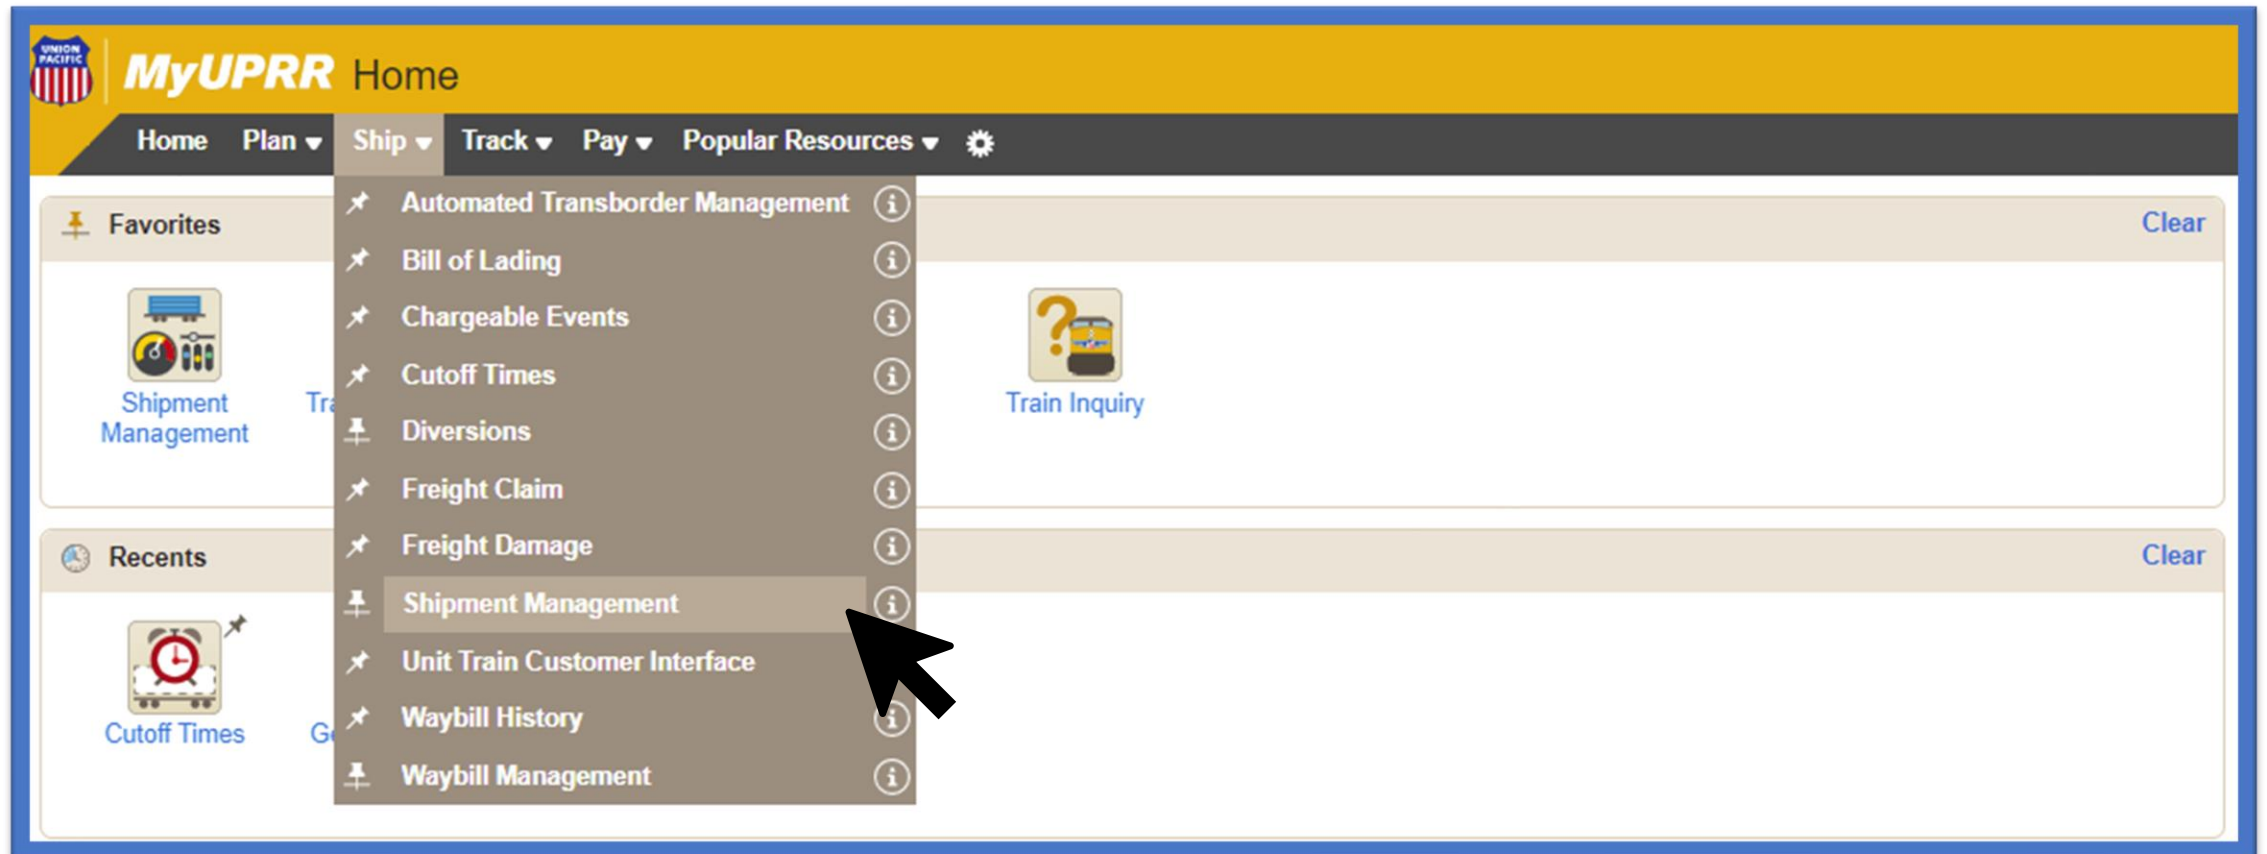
UNION PACIFIC

MyUPRR Home

Home Plan Ship Track Pay Popular Resources

Automated Transborder Management
Bill of Lading
Chargeable Events
Cutoff Times
Diversions
Freight Claim
Freight Damage
Shipment Management
Unit Train Customer Interface
Waybill History
Waybill Management

Favorites

Clear

Shipment Management

Tra

Train Inquiry

Recents

Clear

Cutoff Times

G